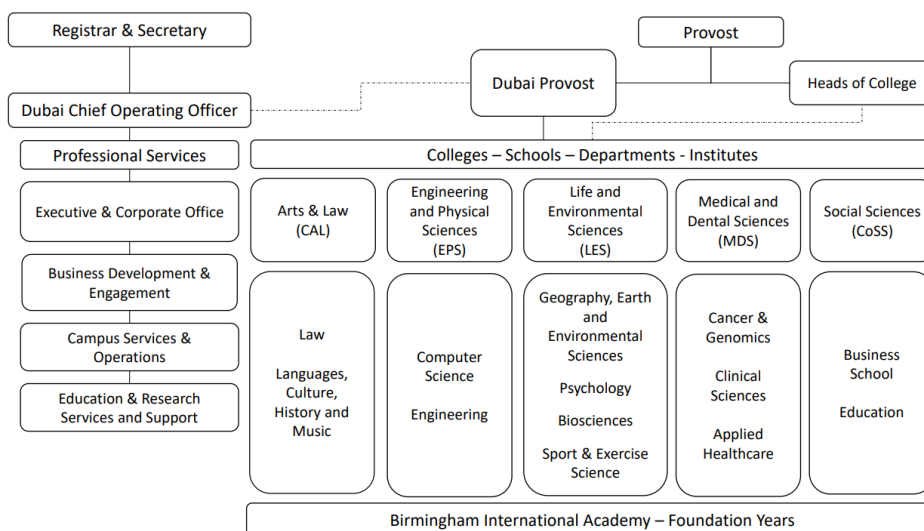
Registrar & Secretary

Provost

Dubai Provost

Heads of College

Dubai Chief Operating Officer

Professional Services

Colleges – Schools – Departments - Institutes

Executive & Corporate Office

Business Development & Engagement

Campus Services & Operations

Education & Research Services and Support

Arts & Law (CAL)

Engineering and Physical Sciences (EPS)

Life and Environmental Sciences (LES)

Medical and Dental Sciences (MDS)

Social Sciences (CoSS)

Law

Languages, Culture, History and Music

Computer Science

Engineering

Geography, Earth and Environmental Sciences

Psychology

Biosciences

Sport & Exercise Science

Cancer & Genomics

Clinical Sciences

Applied Healthcare

Business School

Education

Birmingham International Academy – Foundation Years